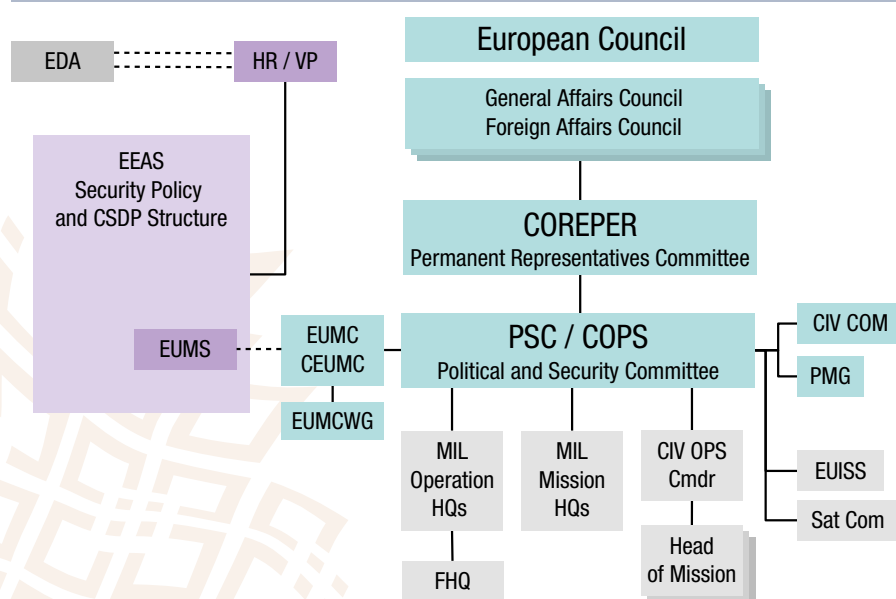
EDA

HR / VP

EEAS
Security Policy
and CSDP Structure

EUMS

European Council

General Affairs Council
Foreign Affairs Council

COREPER
Permanent Representatives Committee

EUMC
CEUMC

EUMCWG

PSC / COPS
Political and Security Committee

CIV COM

PMG

EUISS

Sat Com

MIL
Operation
HQs

FHQ

MIL
Mission
HQs

CIV OPS
Cmdr

Head
of Mission